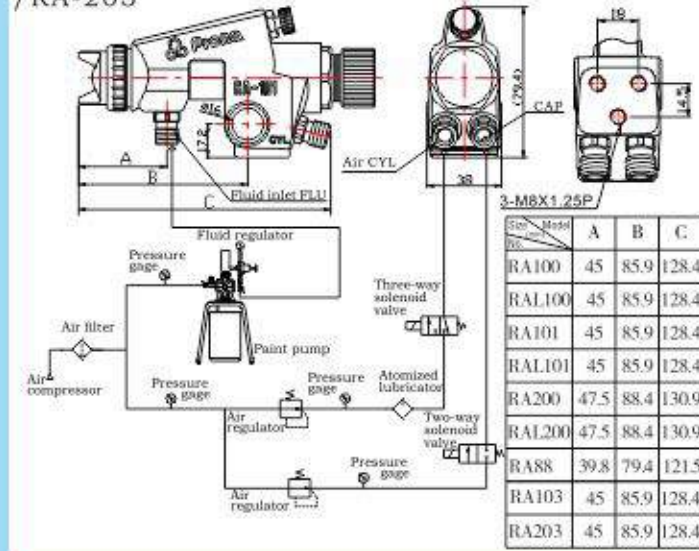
/ RA-203

Prona

RA-101

SIG

CYL

17.2

A

B

C

Fluid inlet FLU

(79.4)

CAP

Air CYL

38

19

16.5

3-M8X1.25P

Fluid regulator

Pressure gage

Air filter

Air compressor

Paint pump

Three-way solenoid valve

Pressure gage

Pressure gage

Atomized lubricator

Air regulator

Two-way solenoid valve

Pressure gage

Air regulator

| Size / Model No. | A | B | C |
|---|---|---|---|
| RA100 | 45 | 85.9 | 128.4 |
| RAL100 | 45 | 85.9 | 128.4 |
| RA101 | 45 | 85.9 | 128.4 |
| RAL101 | 45 | 85.9 | 128.4 |
| RA200 | 47.5 | 88.4 | 130.9 |
| RAL200 | 47.5 | 88.4 | 130.9 |
| RA88 | 39.8 | 79.4 | 121.5 |
| RA103 | 45 | 85.9 | 128.4 |
| RA203 | 45 | 85.9 | 128.4 |